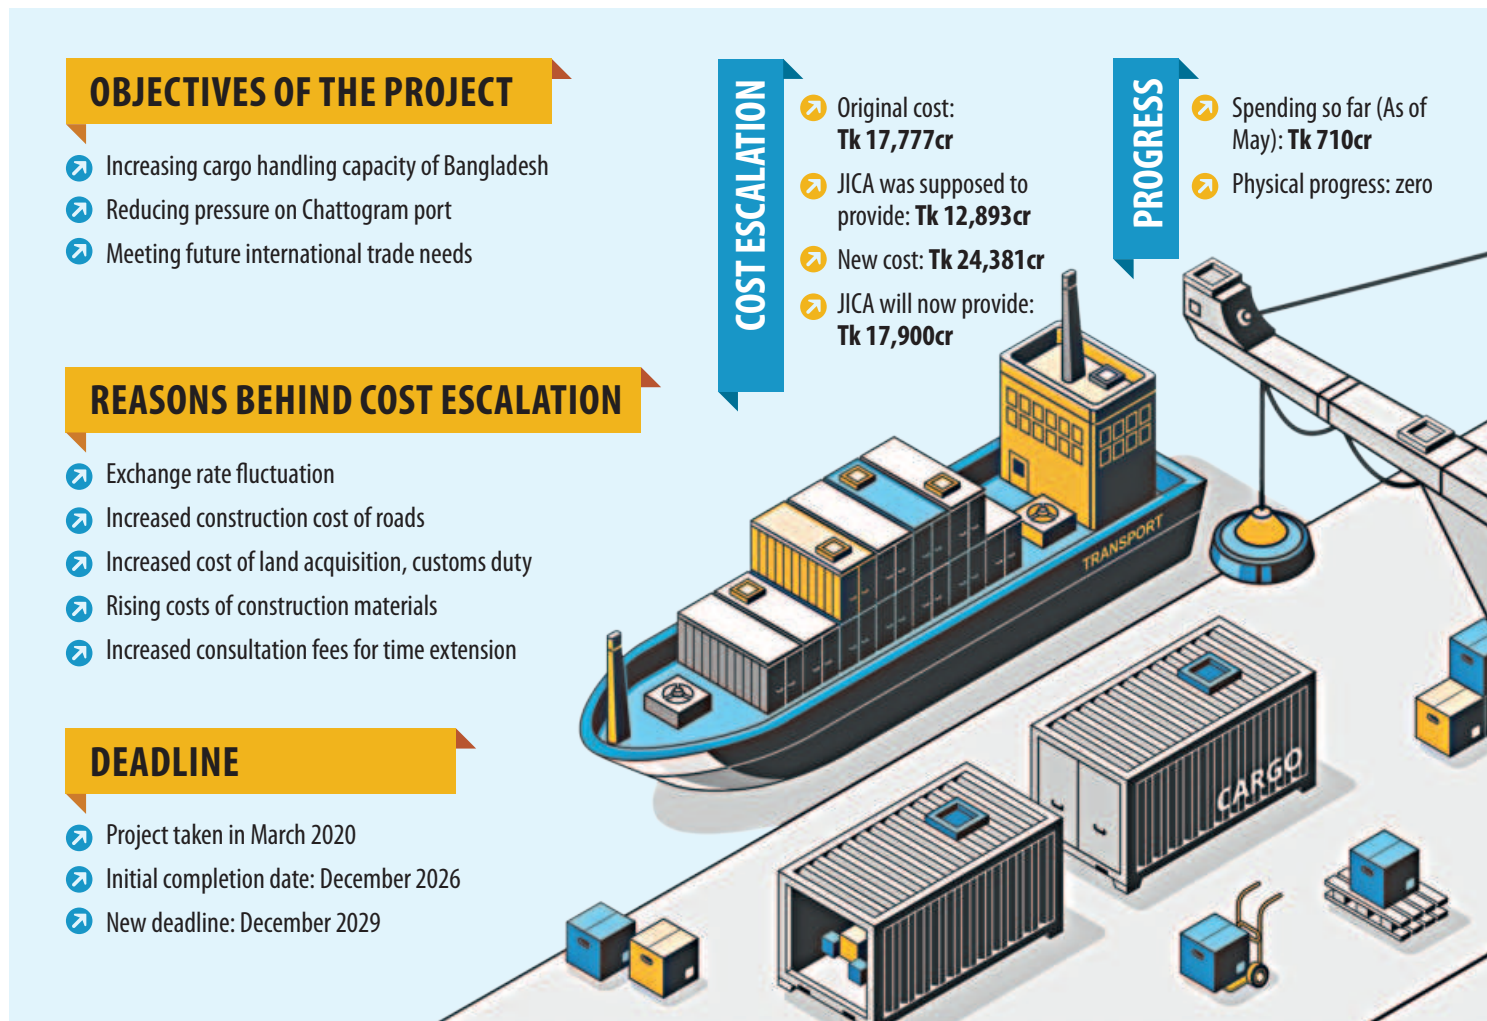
OBJECTIVES OF THE PROJECT

Increasing cargo handling capacity of Bangladesh

Reducing pressure on Chattogram port

Meeting future international trade needs

REASONS BEHIND COST ESCALATION

Exchange rate fluctuation

Increased construction cost of roads

Increased cost of land acquisition, customs duty

Rising costs of construction materials

Increased consultation fees for time extension

DEADLINE

Project taken in March 2020

Initial completion date: December 2026

New deadline: December 2029

COST ESCALATION

Original cost: Tk 17,777cr

JICA was supposed to provide: Tk 12,893cr

New cost: Tk 24,381cr

JICA will now provide: Tk 17,900cr

PROGRESS

Spending so far (As of May): Tk 710cr

Physical progress: zero

TRANSPORT

CARGO